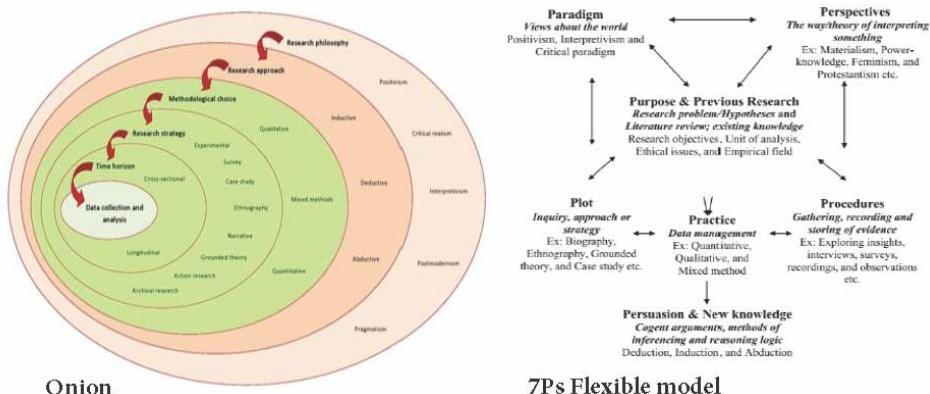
Research philosophy

Research approach

Methodological choice

Research strategy

Time horizon

Data collection and analysis

Cross-sectional

Longitudinal

Experimental

Survey

Case study

Ethnography

Narrative

Grounded theory

Action research

Archival research

Qualitative

Mixed methods

Quantitative

Inductive

Deductive

Abductive

Positivism

Critical realism

Interpretivism

Postmodernism

Pragmatism

Onion

**Paradigm**
*Views about the world*
Positivism, Interpretivism and Critical paradigm

**Perspectives**
*The way/theory of interpreting something*
Ex: Materialism, Power-knowledge, Feminism, and Protestantism etc.

**Purpose & Previous Research**
*Research problem/Hypotheses and Literature review; existing knowledge*
Research objectives, Unit of analysis, Ethical issues, and Empirical field

**Plot**
*Inquiry, approach or strategy*
Ex: Biography, Ethnography, Grounded theory, and Case study etc.

**Practice**
*Data management*
Ex: Quantitative, Qualitative, and Mixed method

**Procedures**
*Gathering, recording and storing of evidence*
Ex: Exploring insights, interviews, surveys, recordings, and observations etc.

**Persuasion & New knowledge**
*Cogent arguments, methods of inferencing and reasoning logic*
Deduction, Induction, and Abduction

7Ps Flexible model